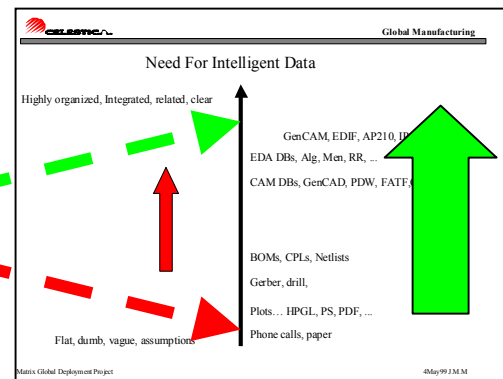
CELESTICA

Global Manufacturing

Need For Intelligent Data

Highly organized, Integrated, related, clear

GenCAM, EDIF, AP210, I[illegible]

EDA DBs, Alg, Men, RR, ...

CAM DBs, GenCAD, PDW, FATF,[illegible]

BOMs, CPLs, Netlists

Gerber, drill,

Plots… HPGL, PS, PDF, ...

Phone calls, paper

Flat, dumb, vague, assumptions

Matrix Global Deployment Project

4May99 J.M.M